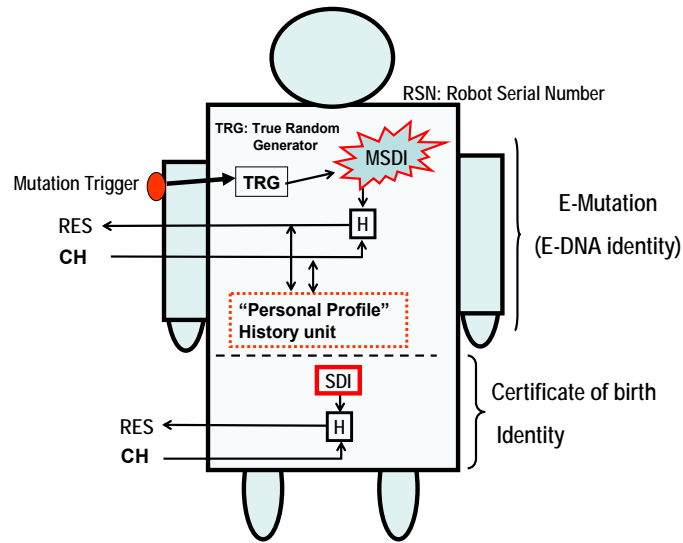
RSN: Robot Serial Number

TRG: True Random Generator

MSDI

Mutation Trigger

TRG

H

RES

CH

E-Mutation

(E-DNA identity)

"Personal Profile" History unit

SDI

H

RES

CH

Certificate of birth

Identity